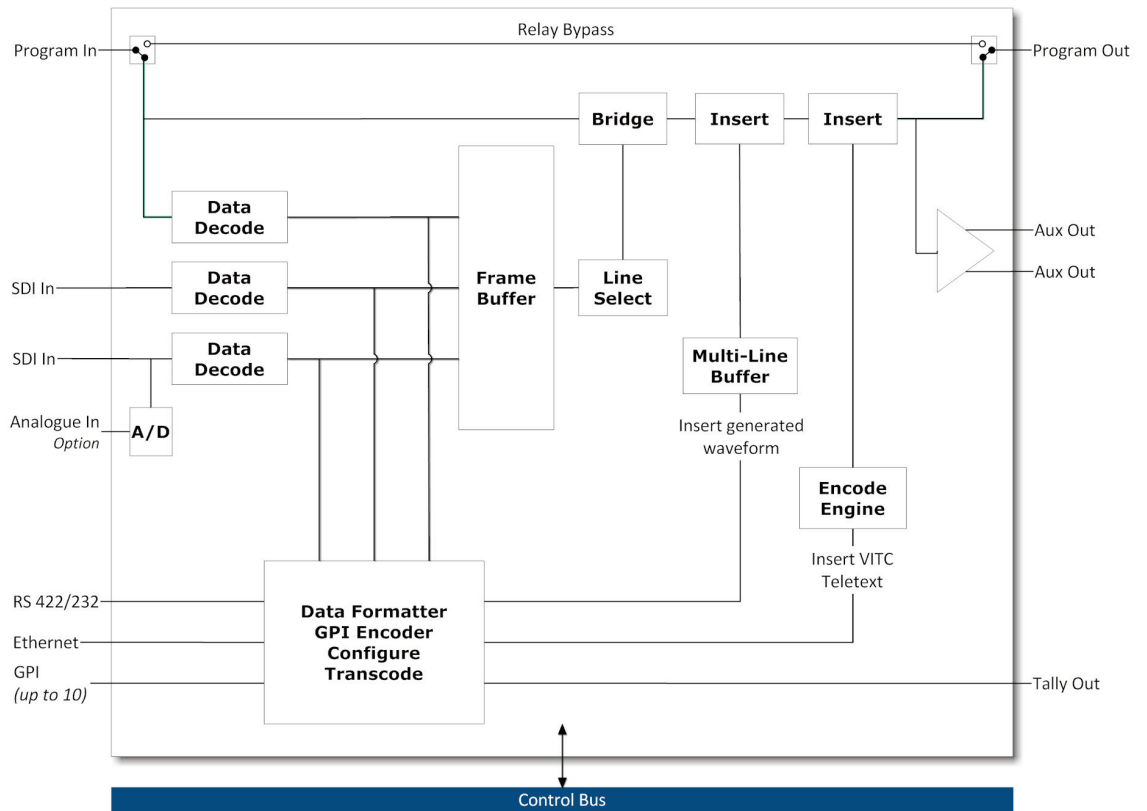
Relay Bypass

Program In

Program Out

Bridge

Insert

Insert

Data Decode

Frame Buffer

Aux Out

Aux Out

SDI In

Data Decode

Line Select

SDI In

Data Decode

Multi-Line Buffer

Analogue In
*Option*

A/D

Insert generated waveform

Encode Engine

Insert VITC Teletext

RS 422/232

Data Formatter GPI Encoder Configure Transcode

Ethernet

GPI
*(up to 10)*

Tally Out

Control Bus